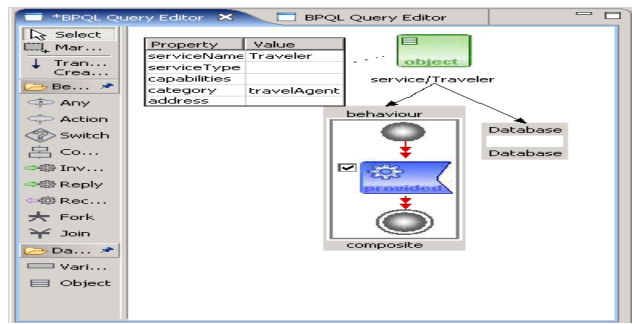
*BPQL Query Editor ✕ BPQL Query Editor

Select
Mar...
Tran... Crea...
Be...
Any
Action
Switch
Co...
Inv...
Reply
Rec...
Fork
Join
Da...
Vari...
Object

| Property | Value |
|---|---|
| serviceName | Traveler |
| serviceType | |
| capabilities | |
| category | travelAgent |
| address | |

object
service/Traveler
behaviour
provided
composite
Database
Database